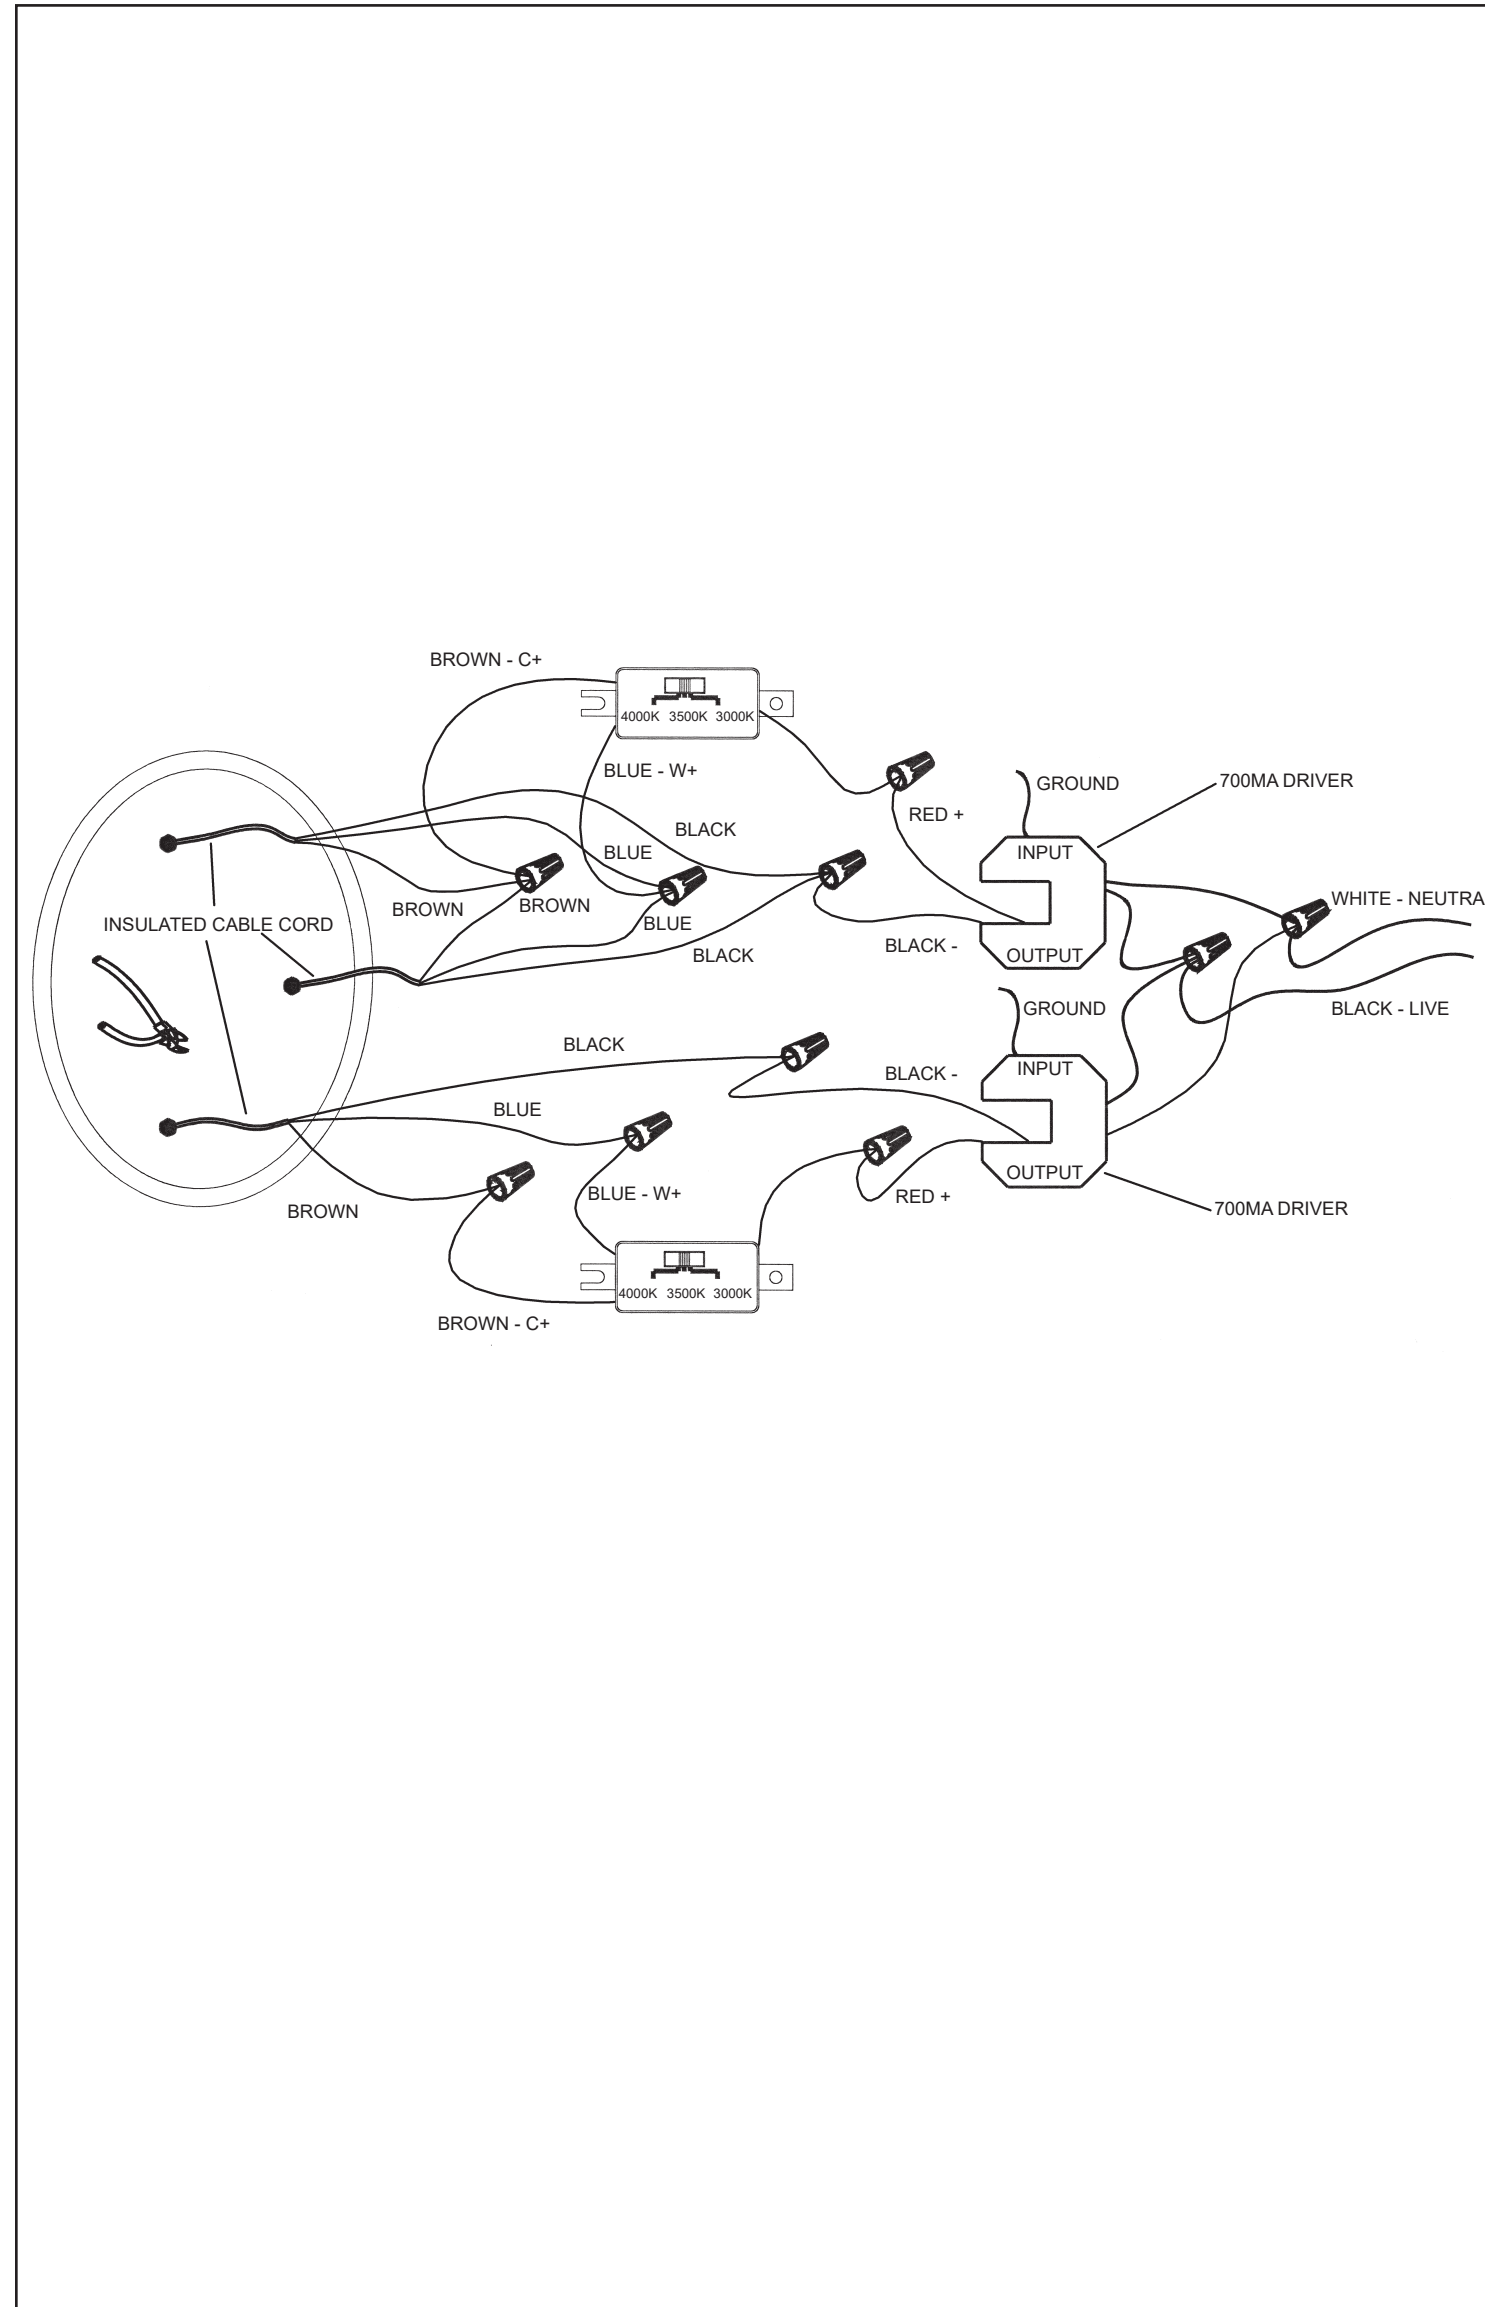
BROWN - C+

4000K 3500K 3000K

BLUE - W+

GROUND

700MA DRIVER

RED +

BLACK

INPUT

BLUE

BROWN

BROWN

WHITE - NEUTRA

INSULATED CABLE CORD

BLUE

BLACK -

OUTPUT

BLACK

GROUND

BLACK - LIVE

BLACK

INPUT

BLACK -

BLUE

OUTPUT

BLUE - W+

RED +

BROWN

700MA DRIVER

4000K 3500K 3000K

BROWN - C+